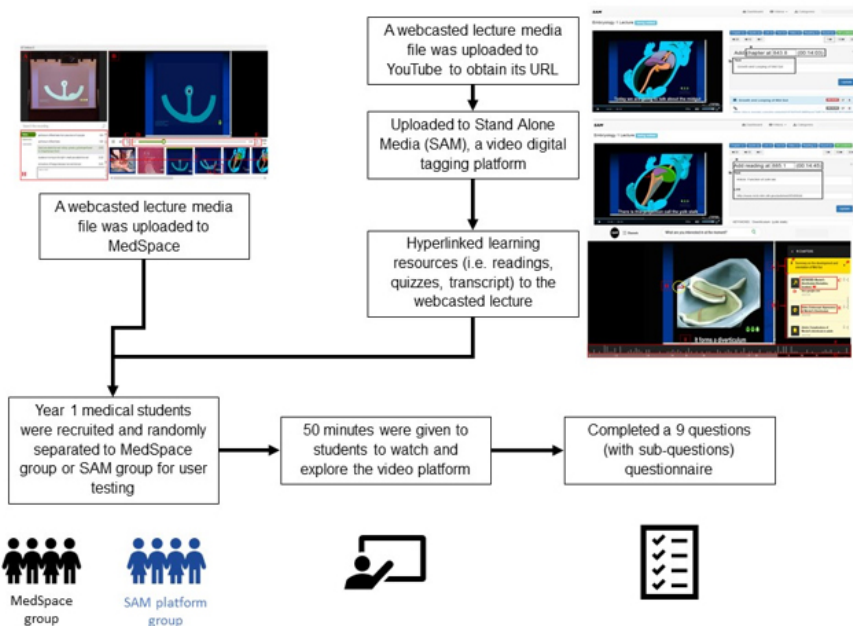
A webcasted lecture media file was uploaded to YouTube to obtain its URL

Uploaded to Stand Alone Media (SAM), a video digital tagging platform

Hyperlinked learning resources (i.e. readings, quizzes, transcript) to the webcasted lecture

A webcasted lecture media file was uploaded to MedSpace

Add chapter at 943.6 [00:14:03]

Add reading at 885.1 [00:14:45]

Year 1 medical students were recruited and randomly separated to MedSpace group or SAM group for user testing

50 minutes were given to students to watch and explore the video platform

Completed a 9 questions (with sub-questions) questionnaire

MedSpace group

SAM platform group